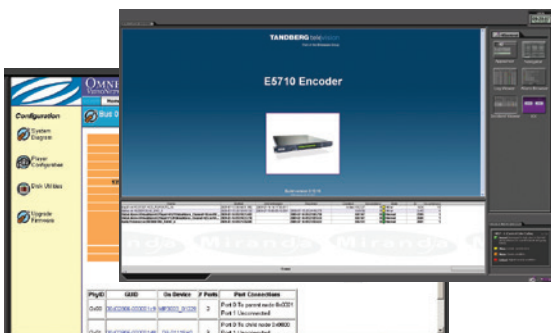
OMNI

Configuration

System Diagram

Player Configuration

Disk Utilities

Upgrade Firmware

Bus 0

TANDBERG television

E5710 Encoder

Miranda Miranda Miranda

| PhyID | GUID | On Device | # Ports | Port Connections |
|---|---|---|---|---|
| 0x00 | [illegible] | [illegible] | 2 | Port 0 To parent node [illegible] Port 1 Unconnected |
| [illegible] | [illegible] | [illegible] | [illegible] | Port 0 To child node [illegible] Port 1 Unconnected |